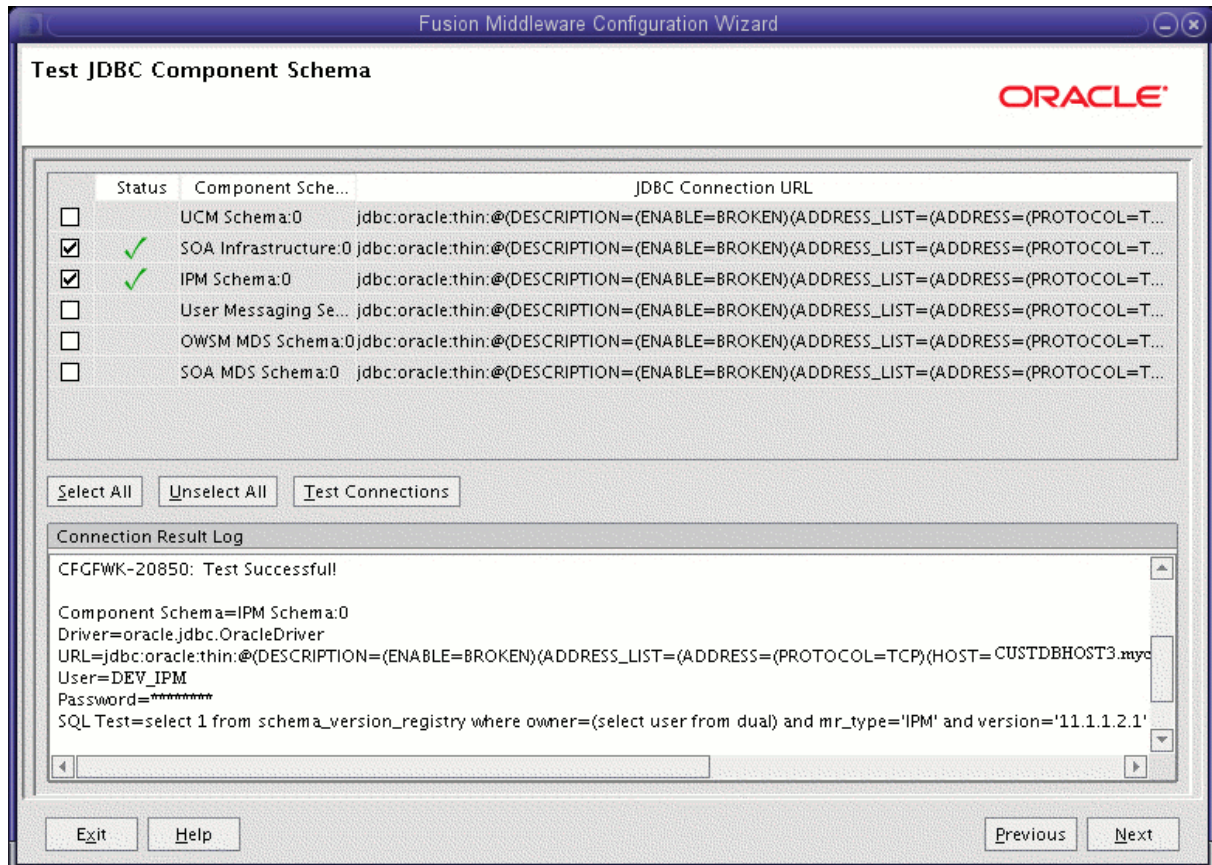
Fusion Middleware Configuration Wizard

Test JDBC Component Schema

ORACLE

| | Status | Component Sche... | JDBC Connection URL |
|---|---|---|---|
| ☐ | | UCM Schema:0 | jdbc:oracle:thin:@(DESCRIPTION=(ENABLE=BROKEN)(ADDRESS_LIST=(ADDRESS=(PROTOCOL=T... |
| ☑ | ✓ | SOA Infrastructure:0 | jdbc:oracle:thin:@(DESCRIPTION=(ENABLE=BROKEN)(ADDRESS_LIST=(ADDRESS=(PROTOCOL=T... |
| ☑ | ✓ | IPM Schema:0 | jdbc:oracle:thin:@(DESCRIPTION=(ENABLE=BROKEN)(ADDRESS_LIST=(ADDRESS=(PROTOCOL=T... |
| ☐ | | User Messaging Se... | jdbc:oracle:thin:@(DESCRIPTION=(ENABLE=BROKEN)(ADDRESS_LIST=(ADDRESS=(PROTOCOL=T... |
| ☐ | | OWSM MDS Schema:0 | jdbc:oracle:thin:@(DESCRIPTION=(ENABLE=BROKEN)(ADDRESS_LIST=(ADDRESS=(PROTOCOL=T... |
| ☐ | | SOA MDS Schema:0 | jdbc:oracle:thin:@(DESCRIPTION=(ENABLE=BROKEN)(ADDRESS_LIST=(ADDRESS=(PROTOCOL=T... |

Select All   Unselect All   Test Connections

Connection Result Log

CFGFWK-20850: Test Successful!

Component Schema=IPM Schema:0
Driver=oracle.jdbc.OracleDriver
URL=jdbc:oracle:thin:@(DESCRIPTION=(ENABLE=BROKEN)(ADDRESS_LIST=(ADDRESS=(PROTOCOL=TCP)(HOST=CUSTDBHOST3.myc
User=DEV_IPM
Password=********
SQL Test=select 1 from schema_version_registry where owner=(select user from dual) and mr_type='IPM' and version='11.1.1.2.1'

Exit   Help   Previous   Next